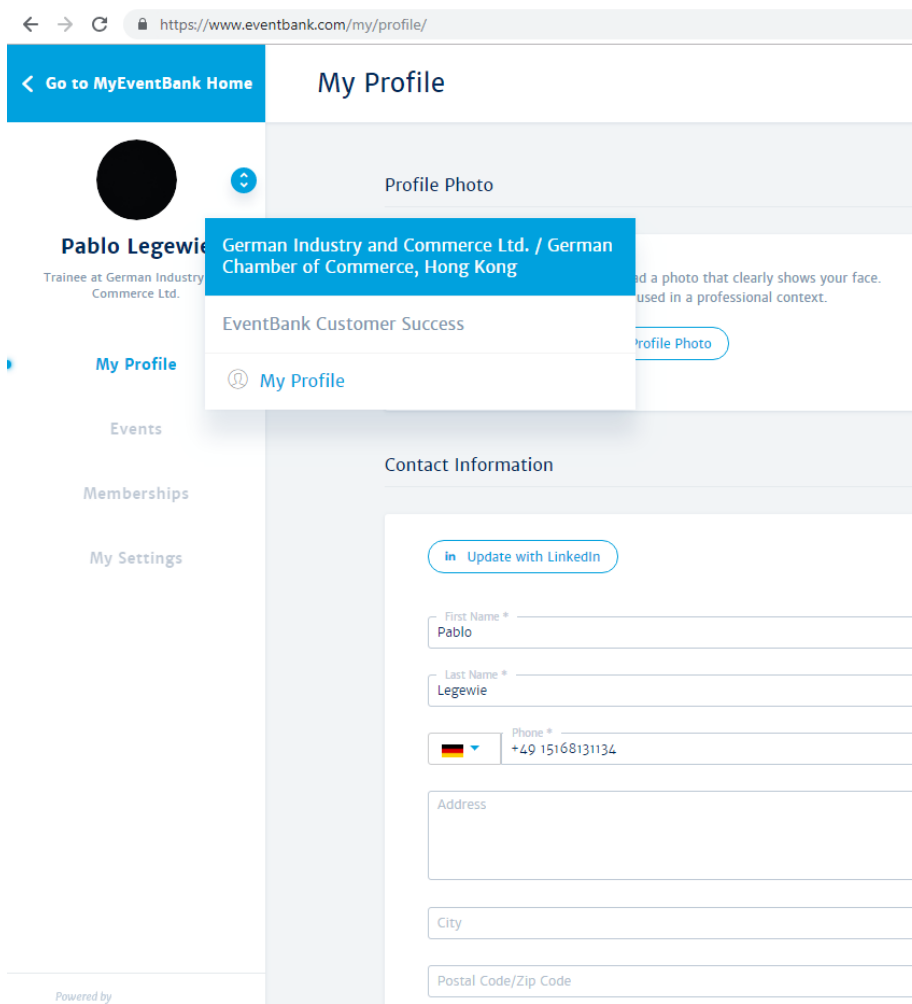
https://www.eventbank.com/my/profile/

Go to MyEventBank Home

My Profile

Pablo Legewie

Trainee at German Industry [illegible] Commerce Ltd.

Profile Photo

German Industry and Commerce Ltd. / German Chamber of Commerce, Hong Kong

EventBank Customer Success

My Profile

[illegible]ad a photo that clearly shows your face. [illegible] used in a professional context.

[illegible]rofile Photo

My Profile

Events

Memberships

My Settings

Contact Information

Update with LinkedIn

First Name *
Pablo

Last Name *
Legewie

Phone *
+49 15168131134

Address

City

Postal Code/Zip Code

Powered by